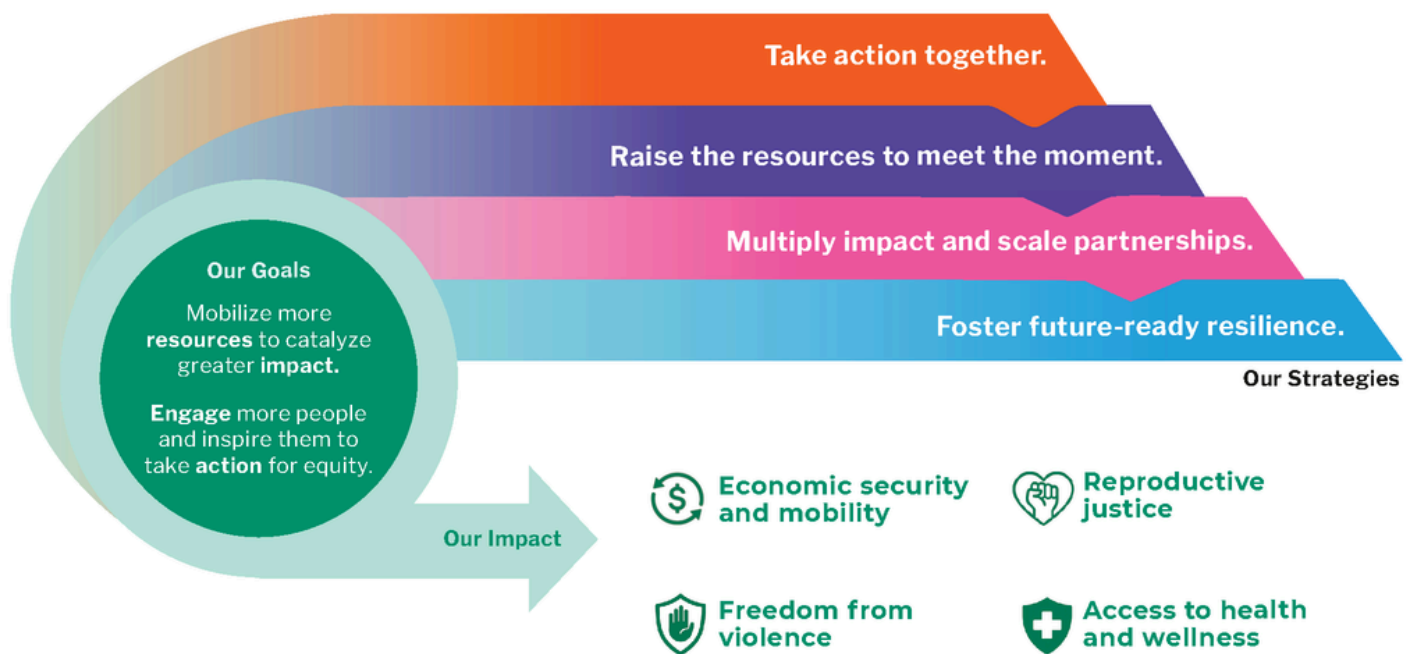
Take action together.

Raise the resources to meet the moment.

Multiply impact and scale partnerships.

Foster future-ready resilience.

Our Strategies

Our Goals

Mobilize more resources to catalyze greater impact.

Engage more people and inspire them to take action for equity.

Our Impact

Economic security and mobility

Reproductive justice

Freedom from violence

Access to health and wellness